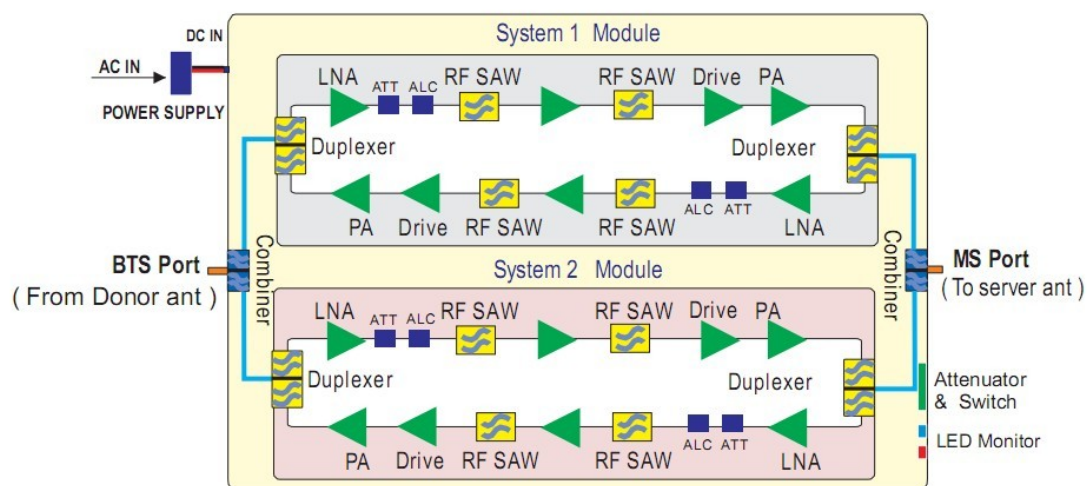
DC IN
AC IN
POWER SUPPLY

System 1 Module
LNA ATT ALC RF SAW RF SAW Drive PA
Duplexer
Duplexer
PA Drive RF SAW RF SAW ALC ATT LNA

BTS Port
( From Donor ant )
Combiner

System 2 Module
LNA ATT ALC RF SAW RF SAW Drive PA
Duplexer
Duplexer
PA Drive RF SAW RF SAW ALC ATT LNA

Combiner
MS Port
( To server ant )

Attenuator & Switch
LED Monitor